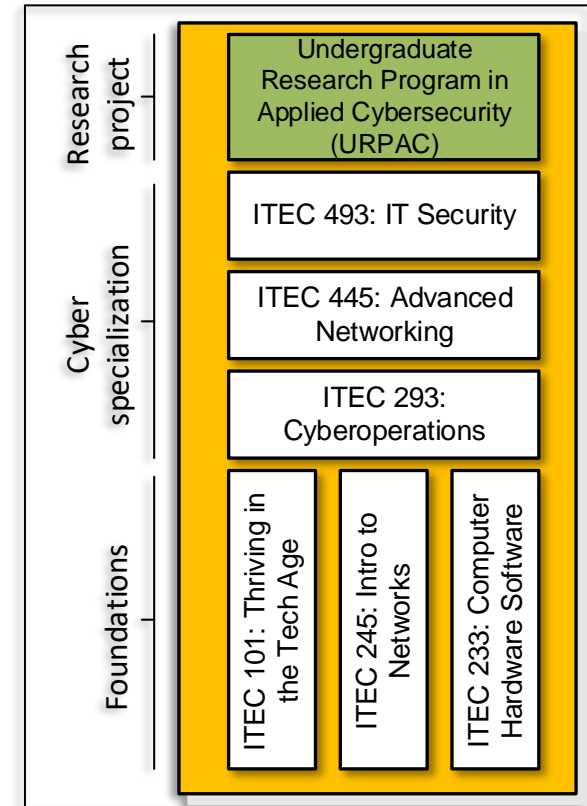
Research project

Cyber specialization

Foundations

Undergraduate Research Program in Applied Cybersecurity (URPAC)

ITEC 493: IT Security

ITEC 445: Advanced Networking

ITEC 293: Cyberoperations

ITEC 101: Thriving in the Tech Age

ITEC 245: Intro to Networks

ITEC 233: Computer Hardware Software